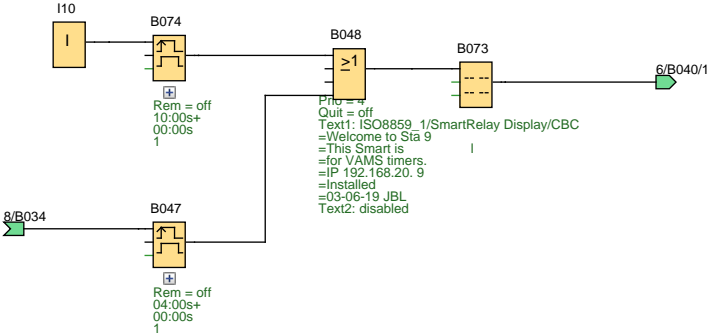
I10

I

B074

Rem = off
10:00s+
00:00s
1

B048

≥1

B073

6/B040/1

Prio = 4
Quit = off
Text1: ISO8859_1/SmartRelay Display/CBC
=Welcome to Sta 9
=This Smart is
=for VAMS timers.
=IP 192.168.20. 9
=Installed
=03-06-19 JBL
Text2: disabled

8/B034

B047

Rem = off
04:00s+
00:00s
1